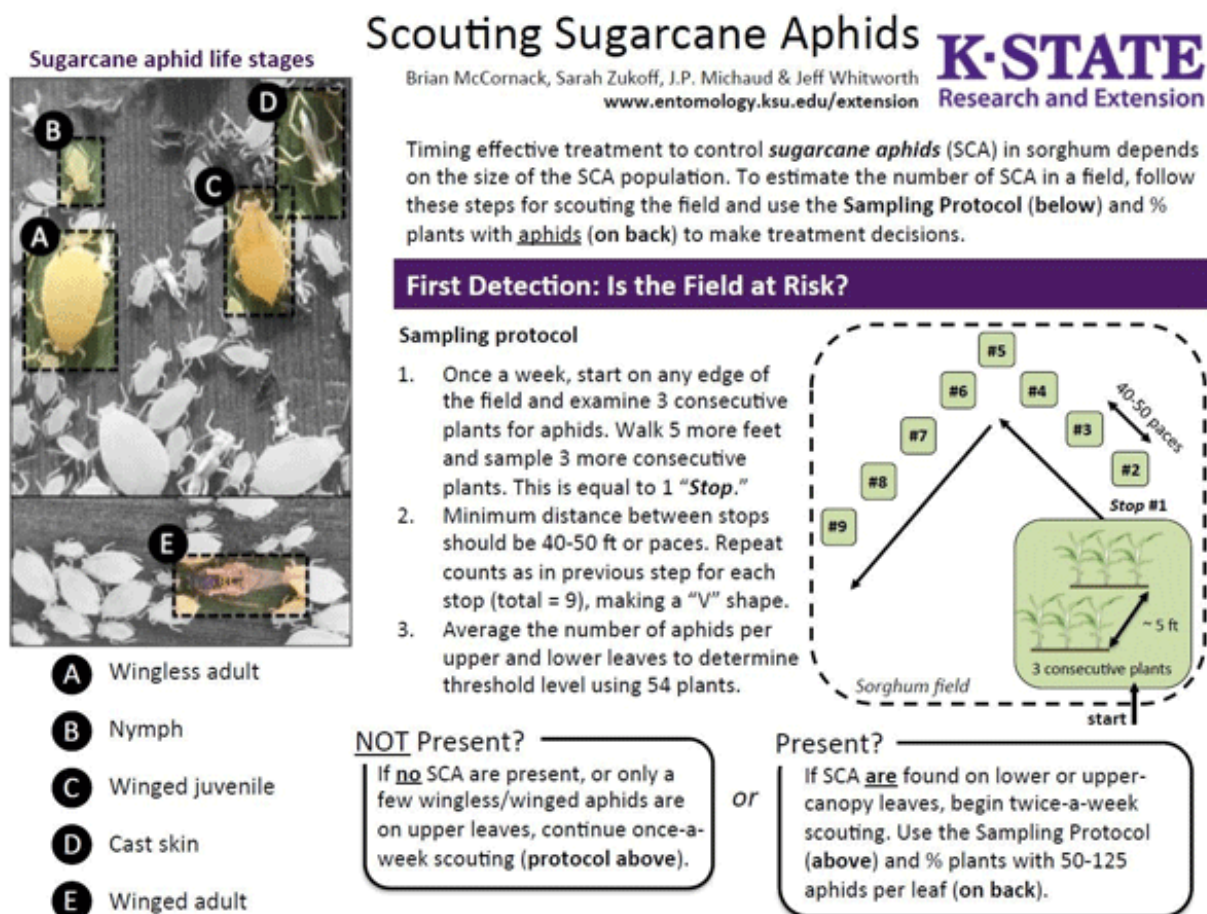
Sugarcane aphid life stages

B D C A E

A Wingless adult

B Nymph

C Winged juvenile

D Cast skin

E Winged adult

Scouting Sugarcane Aphids

Brian McCornack, Sarah Zukoff, J.P. Michaud & Jeff Whitworth
www.entomology.ksu.edu/extension

K·STATE
Research and Extension

Timing effective treatment to control *sugarcane aphids* (SCA) in sorghum depends on the size of the SCA population. To estimate the number of SCA in a field, follow these steps for scouting the field and use the **Sampling Protocol** (**below**) and % plants with aphids (**on back**) to make treatment decisions.

First Detection: Is the Field at Risk?

**Sampling protocol**

1. Once a week, start on any edge of the field and examine 3 consecutive plants for aphids. Walk 5 more feet and sample 3 more consecutive plants. This is equal to 1 "*Stop*."
2. Minimum distance between stops should be 40-50 ft or paces. Repeat counts as in previous step for each stop (total = 9), making a "V" shape.
3. Average the number of aphids per upper and lower leaves to determine threshold level using 54 plants.

#5 #6 #4 #7 #3 #8 #2 #9

40-50 paces

Stop #1

~ 5 ft

3 consecutive plants

Sorghum field

start

NOT Present?
If no SCA are present, or only a few wingless/winged aphids are on upper leaves, continue once-a-week scouting (**protocol above**).

or

Present?
If SCA are found on lower or upper-canopy leaves, begin twice-a-week scouting. Use the Sampling Protocol (**above**) and % plants with 50-125 aphids per leaf (**on back**).